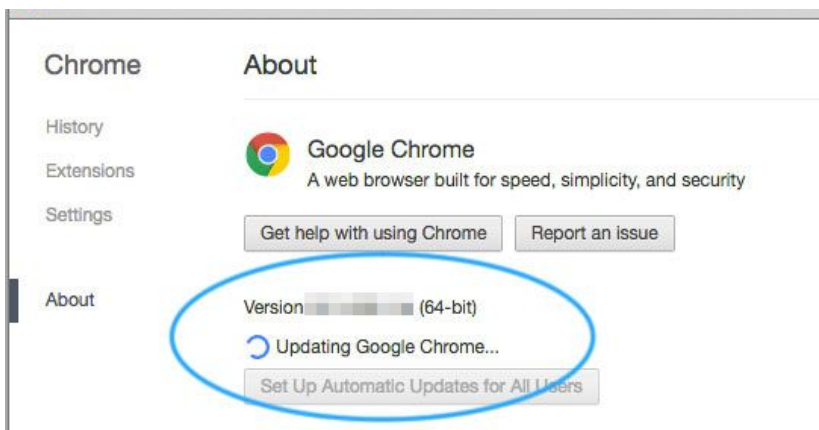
Chrome

History

Extensions

Settings

About

About

Google Chrome

A web browser built for speed, simplicity, and security

Get help with using Chrome

Report an issue

Version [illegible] (64-bit)

Updating Google Chrome...

Set Up Automatic Updates for All Users